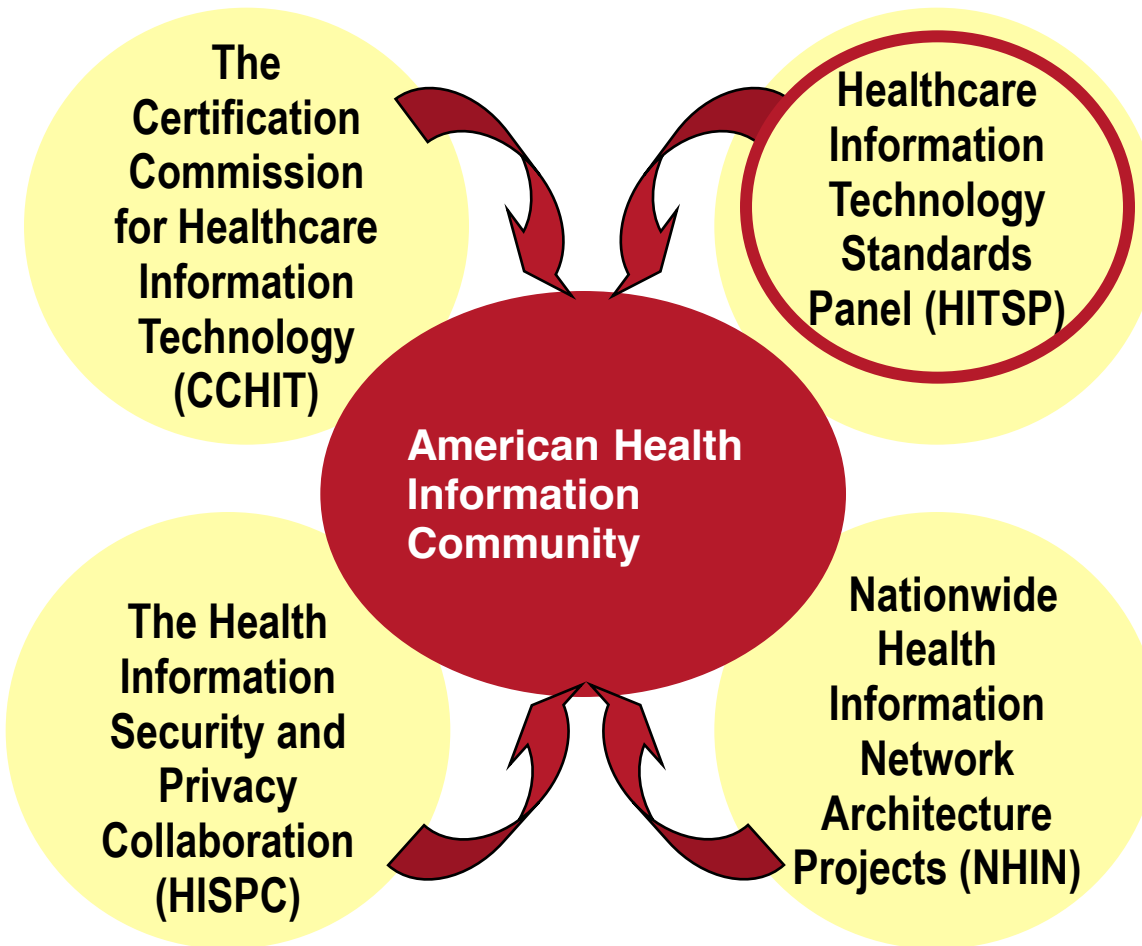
The Certification Commission for Healthcare Information Technology (CCHIT)

Healthcare Information Technology Standards Panel (HITSP)

American Health Information Community

The Health Information Security and Privacy Collaboration (HISPC)

Nationwide Health Information Network Architecture Projects (NHIN)